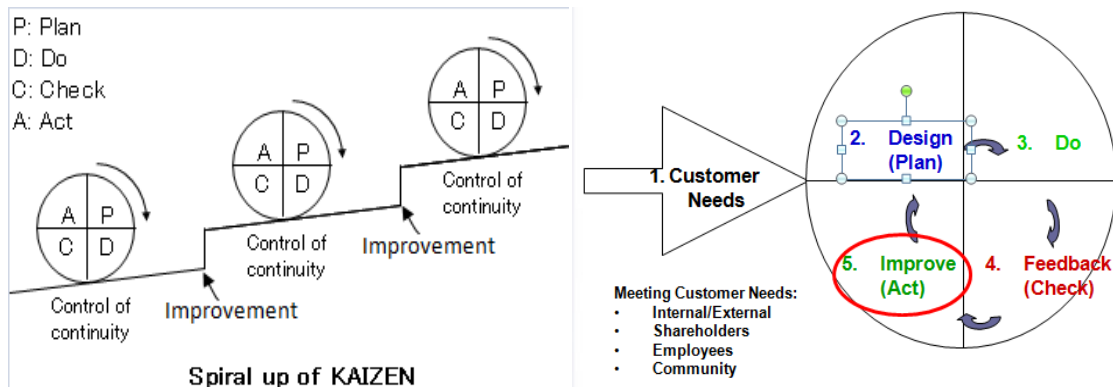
P: Plan
D: Do
C: Check
A: Act

A P
C D

A P
C D

A P
C D

Control of continuity

Control of continuity

Control of continuity

Improvement

Improvement

Spiral up of KAIZEN

1. Customer Needs

2. Design (Plan)

3. Do

4. Feedback (Check)

5. Improve (Act)

Meeting Customer Needs:
• Internal/External
• Shareholders
• Employees
• Community